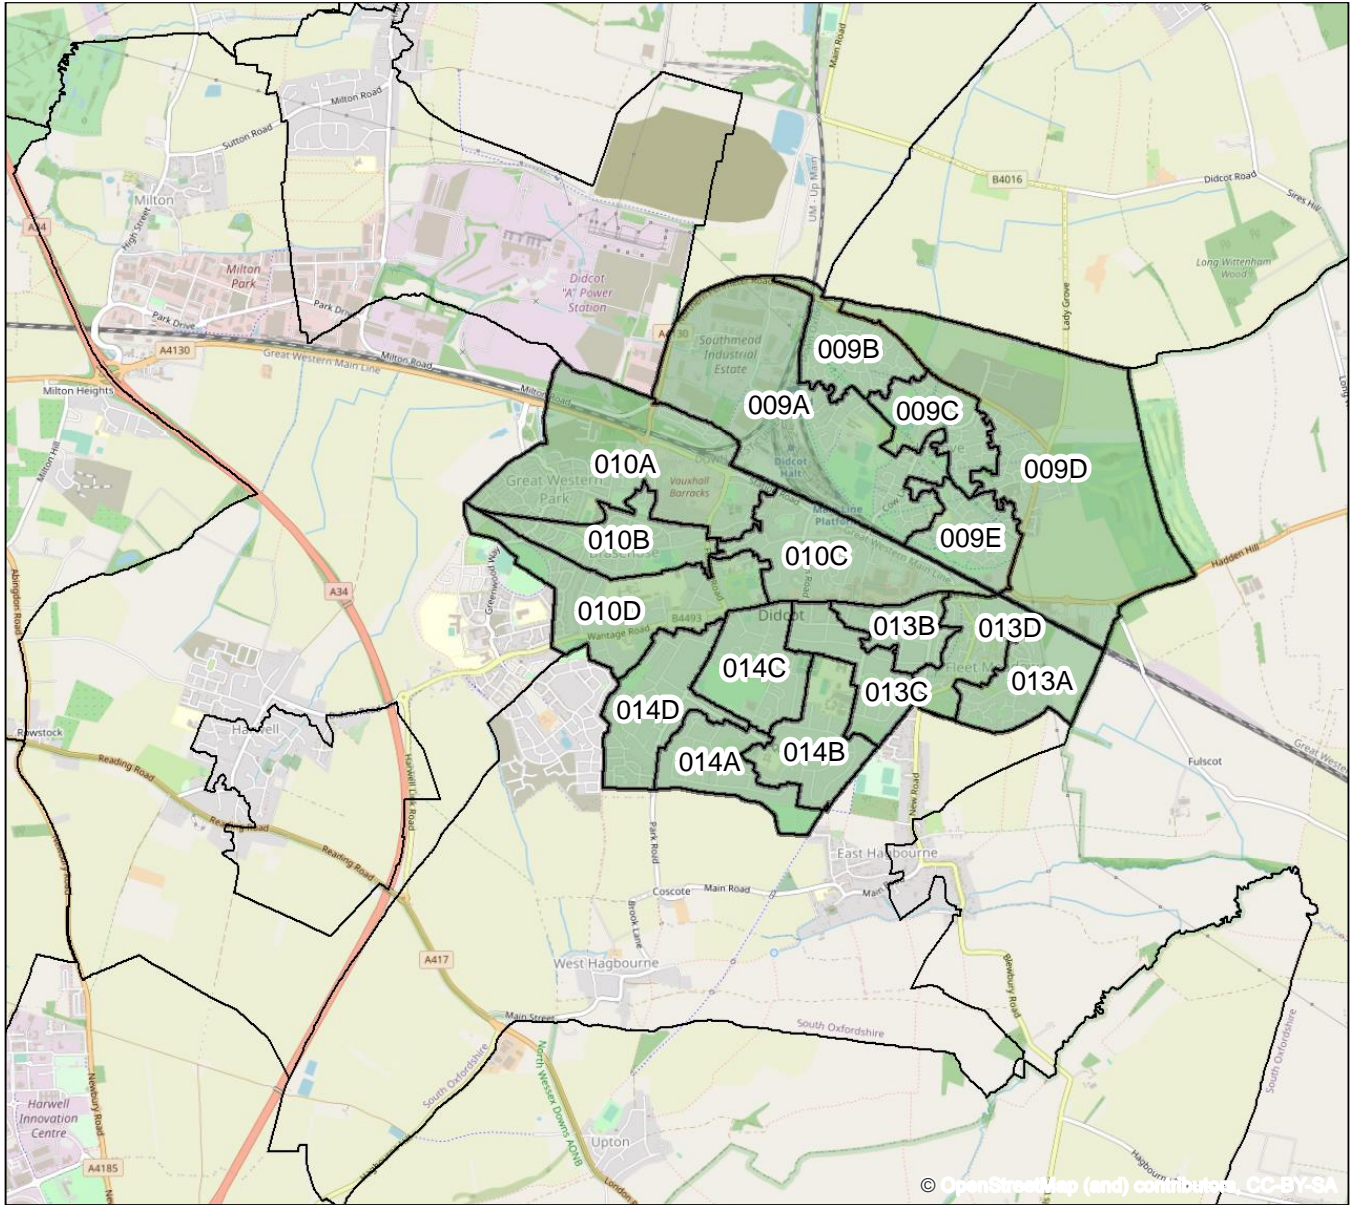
Milton Road
Sutton Road
Main Road
UM - Up Main
B4016
Didcot Road
Sires Hill
Milton
A34
High Street
Milton Park
Didcot "A" Power Station
Long Wittenham Wood
Park Drive
Park Dr
A4130
Southmead Industrial Estate
009B
Lady Grove
A4130
Great Western Main Line
Milton Road
Milton Heights
Milton Road
009A
009C
Milton Hill
010A
Didcot Halt
009D
Great Western Park
Vauxhall Barracks
010B
Didcot Parkway
009E
Hadden Hill
010C
Greenwood Way
A34
Abingdon Road
010D
B4493
Wantage Road
Didcot
013B
013D
014C
013A
014D
013C
Rowstock
Harwell
014A
014B
Reading Road
Fulscot
Great Western
Harwell Link Road
Reading Road
Reading Road
New Road
Park Road
East Hagbourne
Coscote
Main Road
Main
Brook Lane
A417
West Hagbourne
Blewbury Road
Main Street
South Oxfordshire
North Wessex Downs AONB
South Oxfordshire
South Oxfordshire
Harwell Innovation Centre
Newbury Road
Upton
A4185
Hagbourne
London Road
© OpenStreetMap (and) contributors, CC-BY-SA